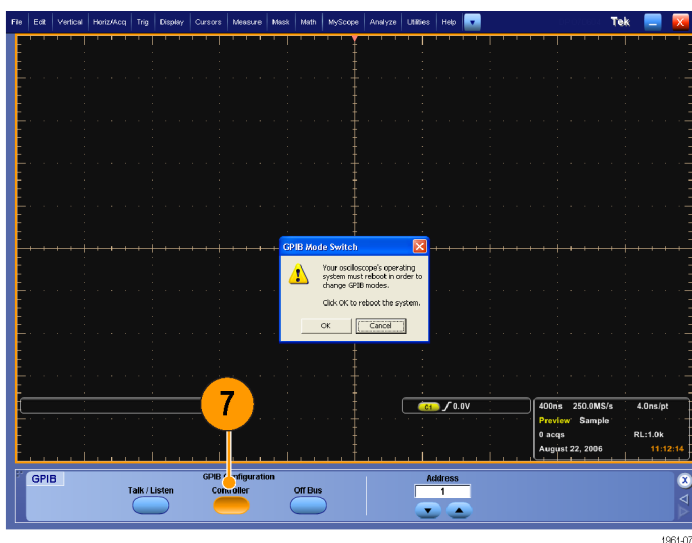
File | Edit | Vertical | Horiz/Acq | Trig | Display | Cursors | Measure | Mask | Math | MyScope | Analyze | Utilities | Help

Tek

GPIB Mode Switch

Your oscilloscope's operating system must reboot in order to change GPIB modes.

Click OK to reboot the system.

OK | Cancel

7

C1 $\int$ 0.0V

400ns 250.0MS/s 4.0ns/pt
Preview Sample
0 acqs RL:1.0k
August 22, 2006 11:12:14

GPIB

GPIB Configuration

Talk / Listen | Controller | Off Bus

Address
1

1961-07